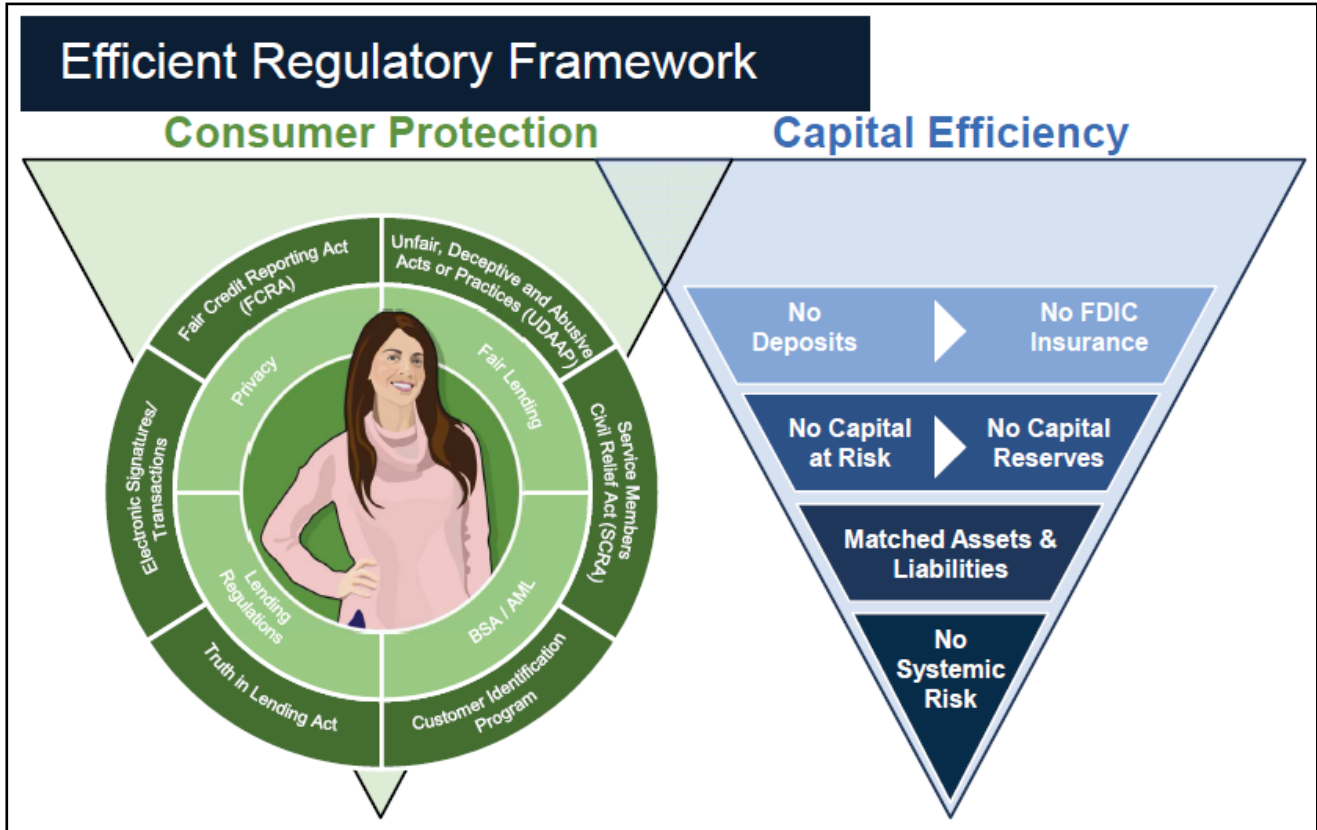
Efficient Regulatory Framework

Consumer Protection

Capital Efficiency

Fair Credit Reporting Act (FCRA)

Unfair, Deceptive and Abusive Acts or Practices (UDAAP)

Service Members Civil Relief Act (SCRA)

Customer Identification Program

Truth in Lending Act

Electronic Signatures/ Transactions

Privacy

Fair Lending

BSA / AML

Lending Regulations

No Deposits

No FDIC Insurance

No Capital at Risk

No Capital Reserves

Matched Assets & Liabilities

No Systemic Risk